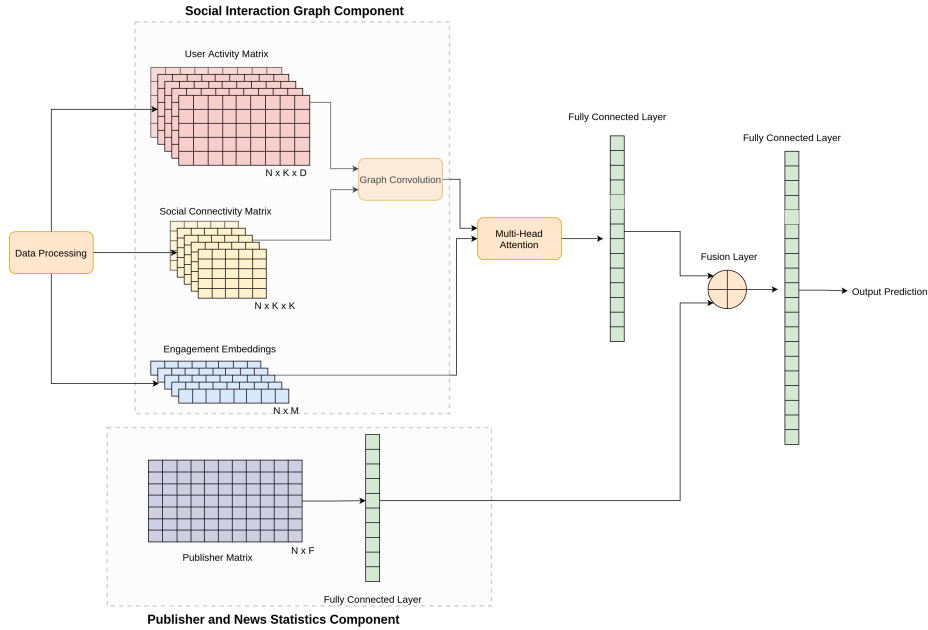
Social Interaction Graph Component

User Activity Matrix

N x K x D

Graph Convolution

Social Connectivity Matrix

Data Processing

N x K x K

Engagement Embeddings

N x M

Multi-Head Attention

Fully Connected Layer

Fusion Layer

Fully Connected Layer

Output Prediction

Publisher Matrix

N x F

Fully Connected Layer

Publisher and News Statistics Component